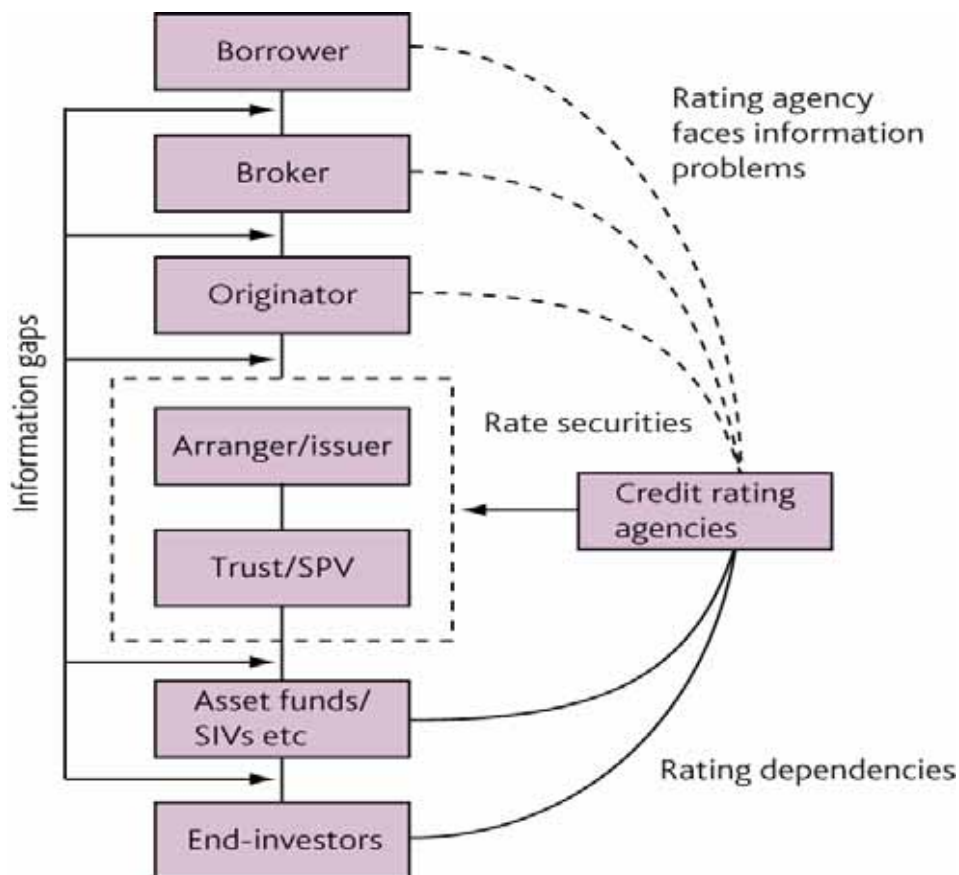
Borrower

Rating agency faces information problems

Broker

Originator

Information gaps

Rate securities

Arranger/issuer

Credit rating agencies

Trust/SPV

Asset funds/ SIVs etc

Rating dependencies

End-investors